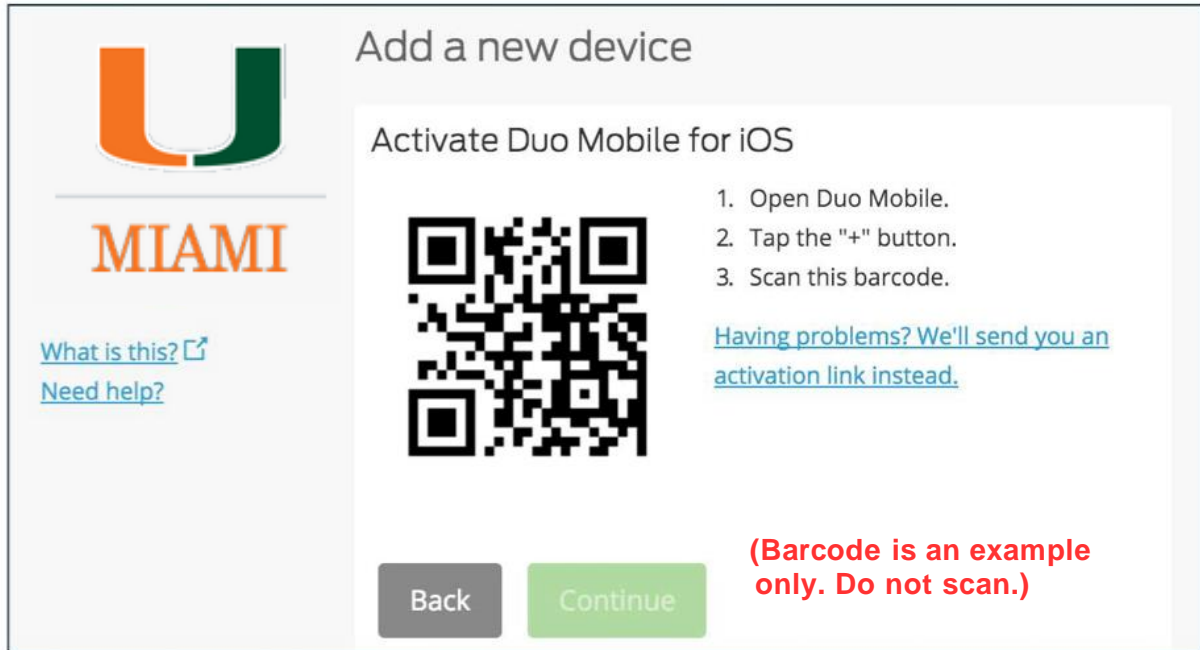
MIAMI

What is this?
Need help?

Add a new device

Activate Duo Mobile for iOS

1. Open Duo Mobile.
2. Tap the "+" button.
3. Scan this barcode.

Having problems? We'll send you an activation link instead.

Back
Continue

(Barcode is an example only. Do not scan.)